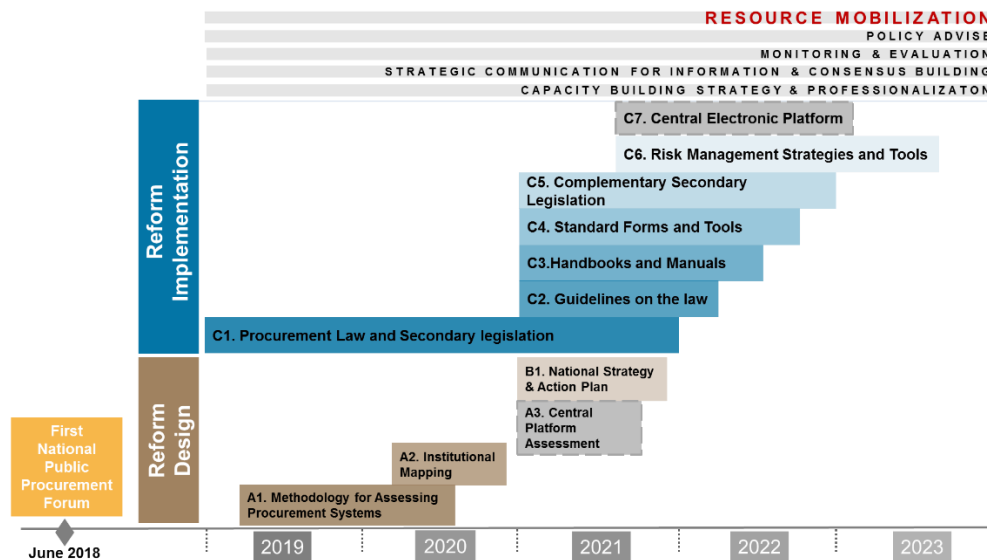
RESOURCE MOBILIZATION
POLICY ADVISE
MONITORING & EVALUATION
STRATEGIC COMMUNICATION FOR INFORMATION & CONSENSUS BUILDING
CAPACITY BUILDING STRATEGY & PROFESSIONALIZATON

Reform Implementation

C7. Central Electronic Platform
C6. Risk Management Strategies and Tools
C5. Complementary Secondary Legislation
C4. Standard Forms and Tools
C3.Handbooks and Manuals
C2. Guidelines on the law
C1. Procurement Law and Secondary legislation

Reform Design

B1. National Strategy & Action Plan
A3. Central Platform Assessment
A2. Institutional Mapping
A1. Methodology for Assessing Procurement Systems

First National Public Procurement Forum

June 2018
2019
2020
2021
2022
2023